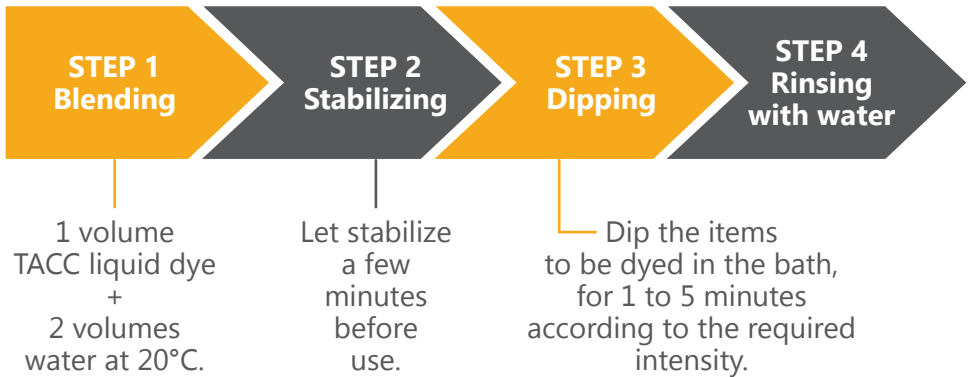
STEP 1
Blending

STEP 2
Stabilizing

STEP 3
Dipping

STEP 4
Rinsing with water

1 volume TACC liquid dye + 2 volumes water at 20°C.

Let stabilize a few minutes before use.

Dip the items to be dyed in the bath, for 1 to 5 minutes according to the required intensity.